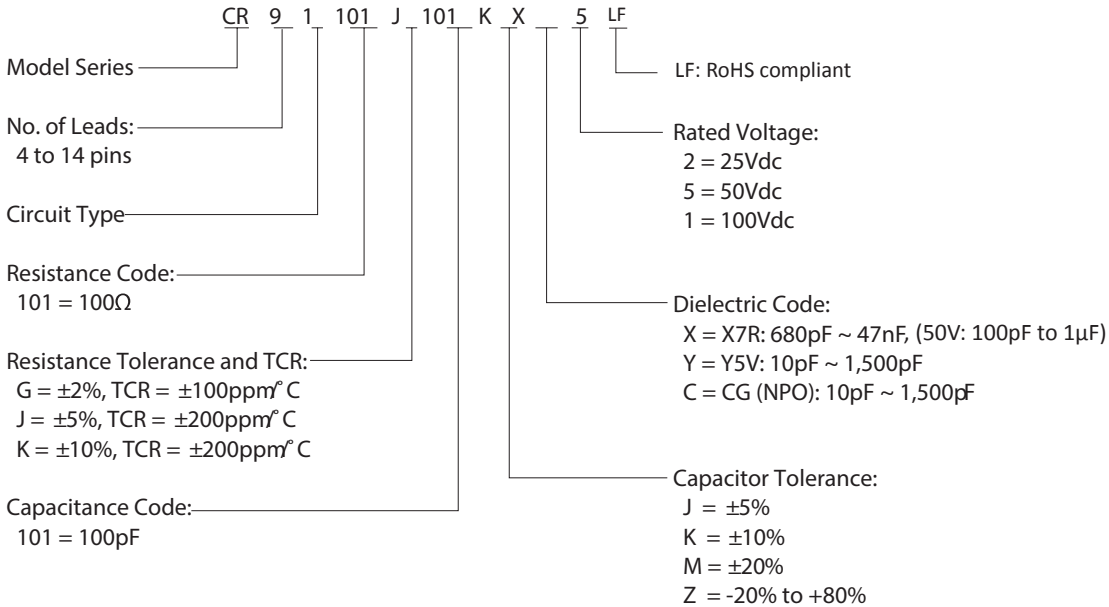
CR 9 1 101 J 101 K X 5 LF

Model Series

No. of Leads:
4 to 14 pins

Circuit Type

Resistance Code:
101 = 100Ω

Resistance Tolerance and TCR:
G = ±2%, TCR = ±100ppm/°C
J = ±5%, TCR = ±200ppm/°C
K = ±10%, TCR = ±200ppm/°C

Capacitance Code:
101 = 100pF

LF: RoHS compliant

Rated Voltage:
2 = 25Vdc
5 = 50Vdc
1 = 100Vdc

Dielectric Code:
X = X7R: 680pF ~ 47nF, (50V: 100pF to 1μF)
Y = Y5V: 10pF ~ 1,500pF
C = CG (NPO): 10pF ~ 1,500pF

Capacitor Tolerance:
J = ±5%
K = ±10%
M = ±20%
Z = -20% to +80%